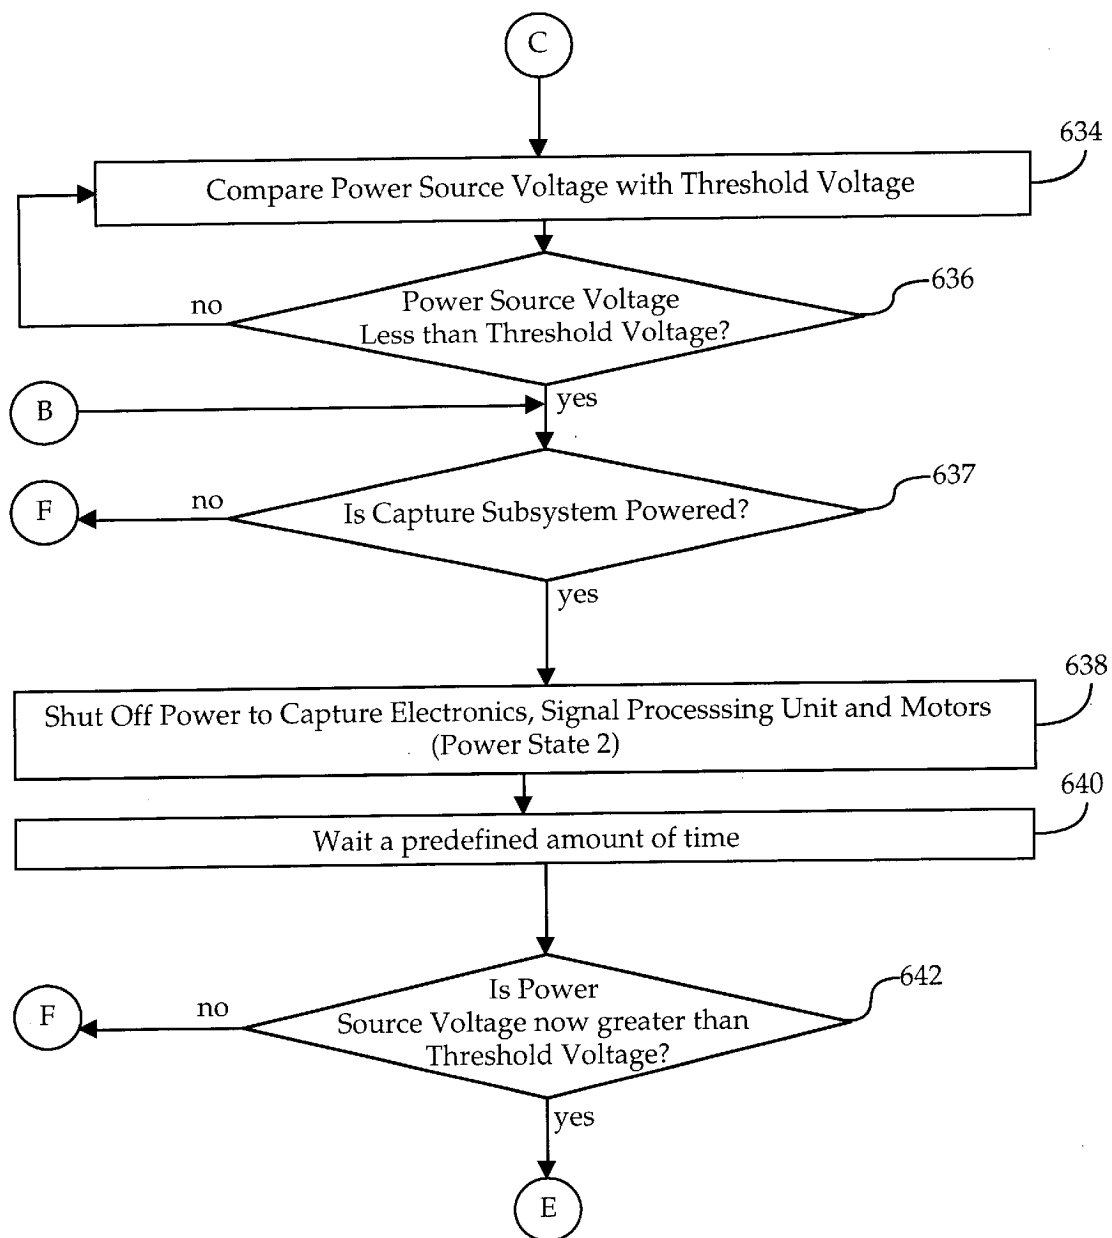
C

634

Compare Power Source Voltage with Threshold Voltage

no

Power Source Voltage Less than Threshold Voltage?

636

B

yes

F

no

Is Capture Subsystem Powered?

637

yes

638

Shut Off Power to Capture Electronics, Signal Processsing Unit and Motors (Power State 2)

640

Wait a predefined amount of time

F

no

Is Power Source Voltage now greater than Threshold Voltage?

642

yes

E